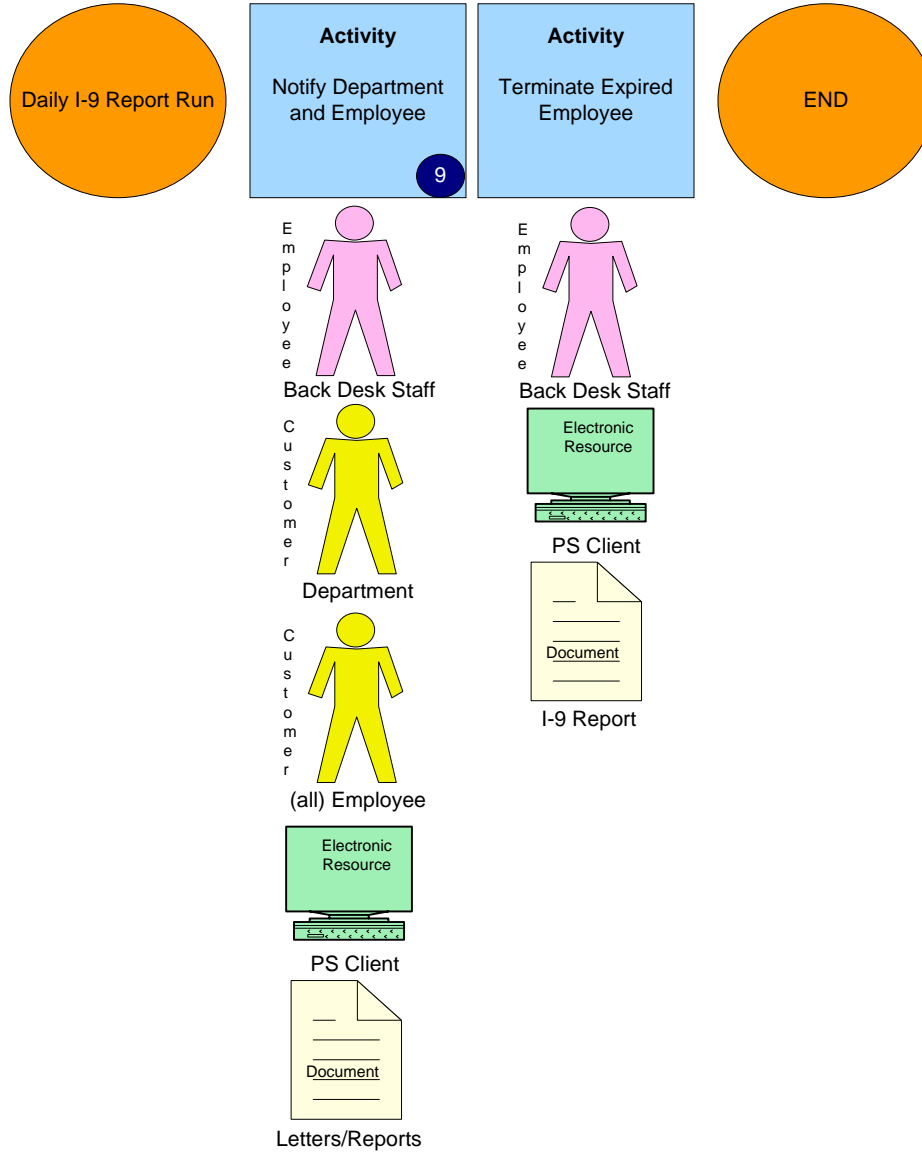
Daily I-9 Report Run

Activity

Notify Department and Employee

9

Activity

Terminate Expired Employee

END

Employee

Back Desk Staff

Customer

Department

Customer

(all) Employee

Electronic Resource

PS Client

Document

Letters/Reports

Employee

Back Desk Staff

Electronic Resource

PS Client

Document

I-9 Report